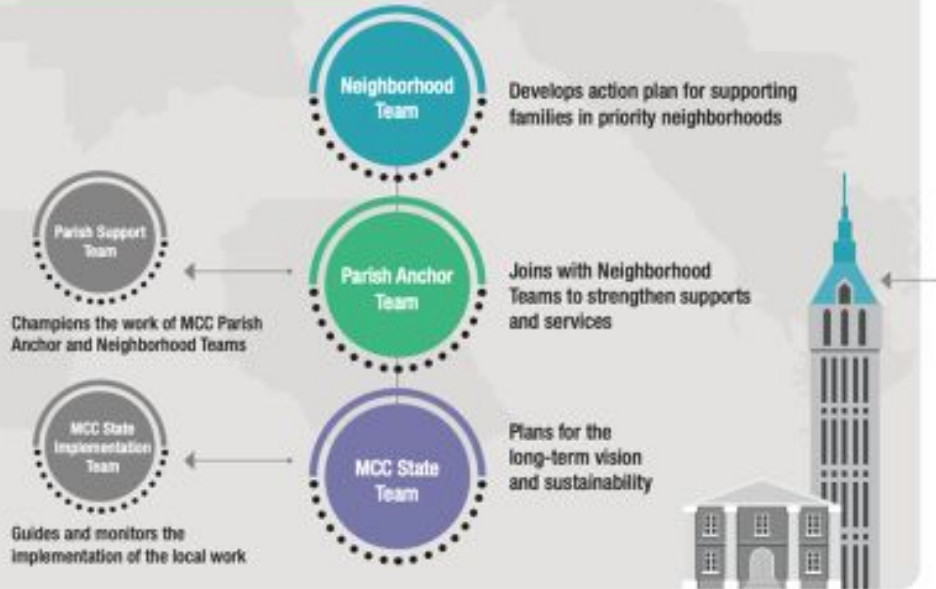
Neighborhood Team

Develops action plan for supporting families in priority neighborhoods

Parish Support Team

Champions the work of MCC Parish Anchor and Neighborhood Teams

Parish Anchor Team

Joins with Neighborhood Teams to strengthen supports and services

MCC State Implementation Team

Guides and monitors the implementation of the local work

MCC State Team

Plans for the long-term vision and sustainability